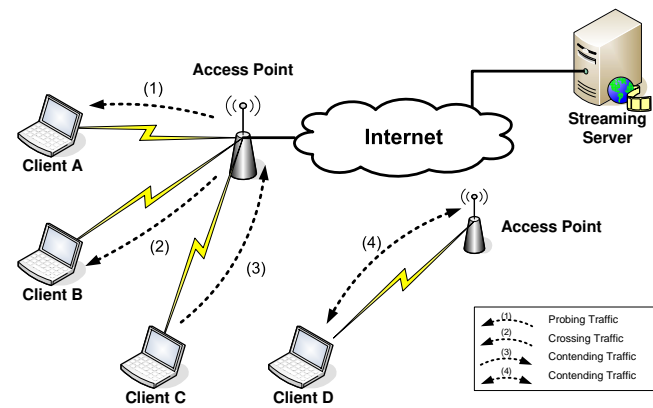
Access Point

(1)

Internet

Streaming Server

Client A

(2)

Client B

(3)

Client C

(4)

Access Point

Client D

(1) Probing Traffic
(2) Crossing Traffic
(3) Contending Traffic
(4) Contending Traffic